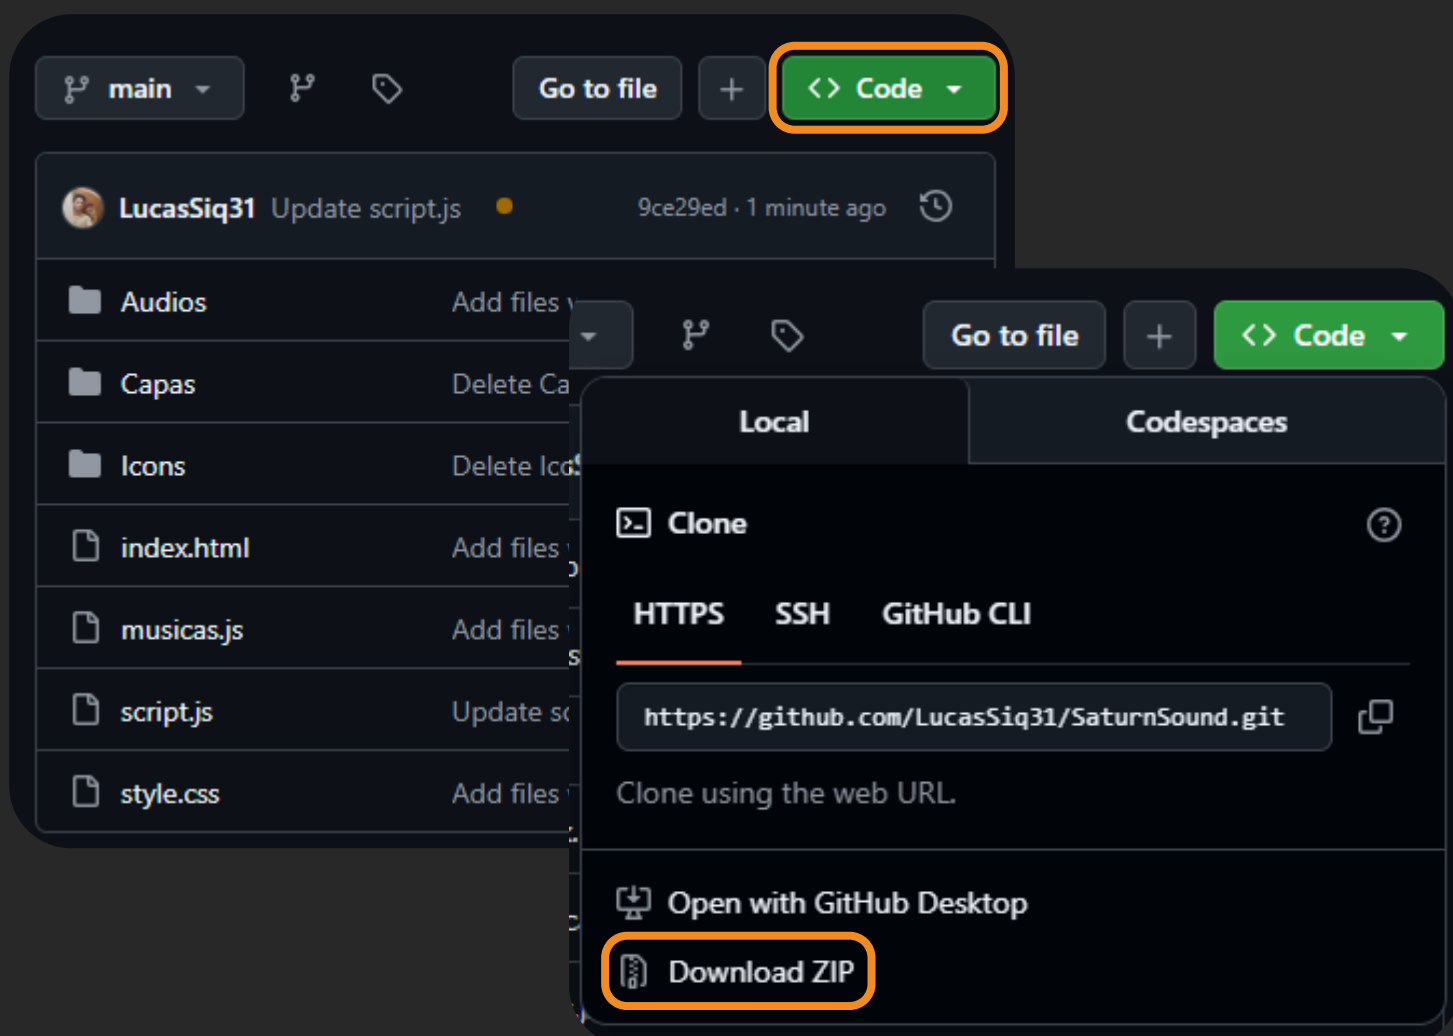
main

Go to file

+

<> Code

LucasSiq31 Update script.js

9ce29ed · 1 minute ago

Audios Add files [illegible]

Capas Delete Ca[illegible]

Icons Delete Ico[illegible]

index.html Add files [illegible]

musicas.js Add files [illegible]

script.js Update sc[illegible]

style.css Add files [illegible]

Go to file

+

<> Code

Local

Codespaces

Clone

HTTPS SSH GitHub CLI

https://github.com/LucasSiq31/SaturnSound.git

Clone using the web URL.

Open with GitHub Desktop

Download ZIP